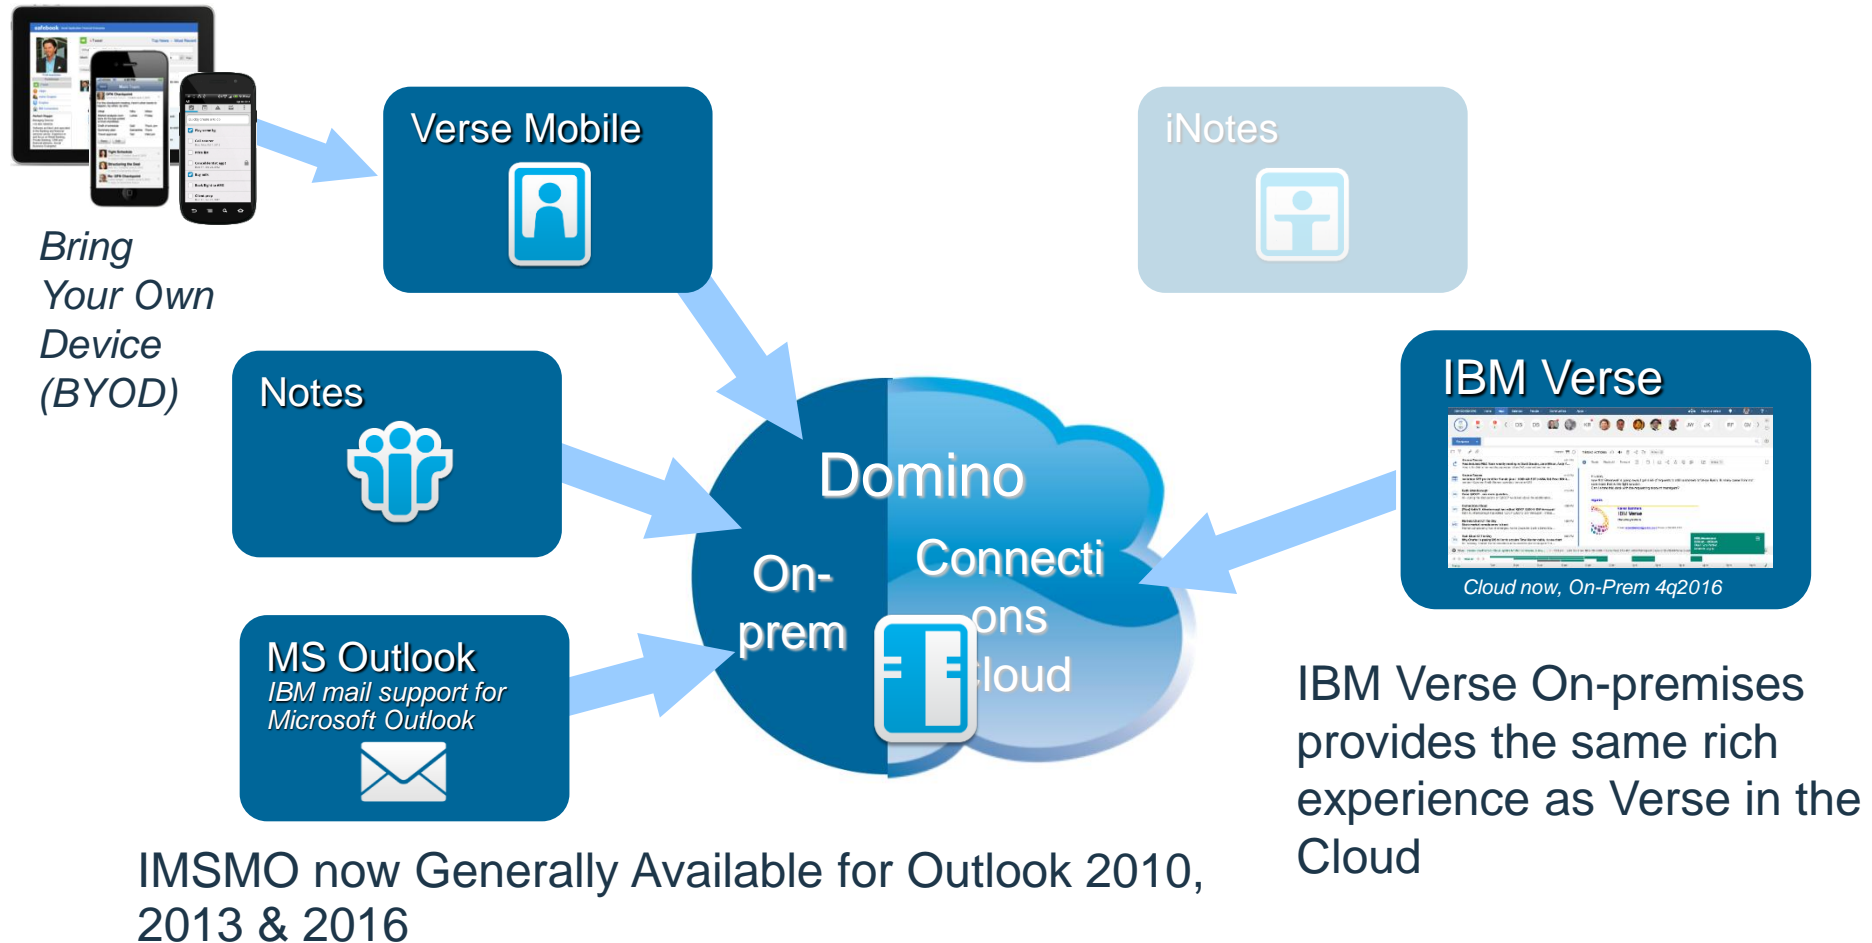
Verse Mobile

iNotes

Bring Your Own Device (BYOD)

Notes

IBM Verse

Cloud now, On-Prem 4q2016

Domino

On-prem

Connecti ons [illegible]loud

MS Outlook
IBM mail support for Microsoft Outlook

IBM Verse On-premises provides the same rich experience as Verse in the Cloud

IMSMO now Generally Available for Outlook 2010, 2013 & 2016